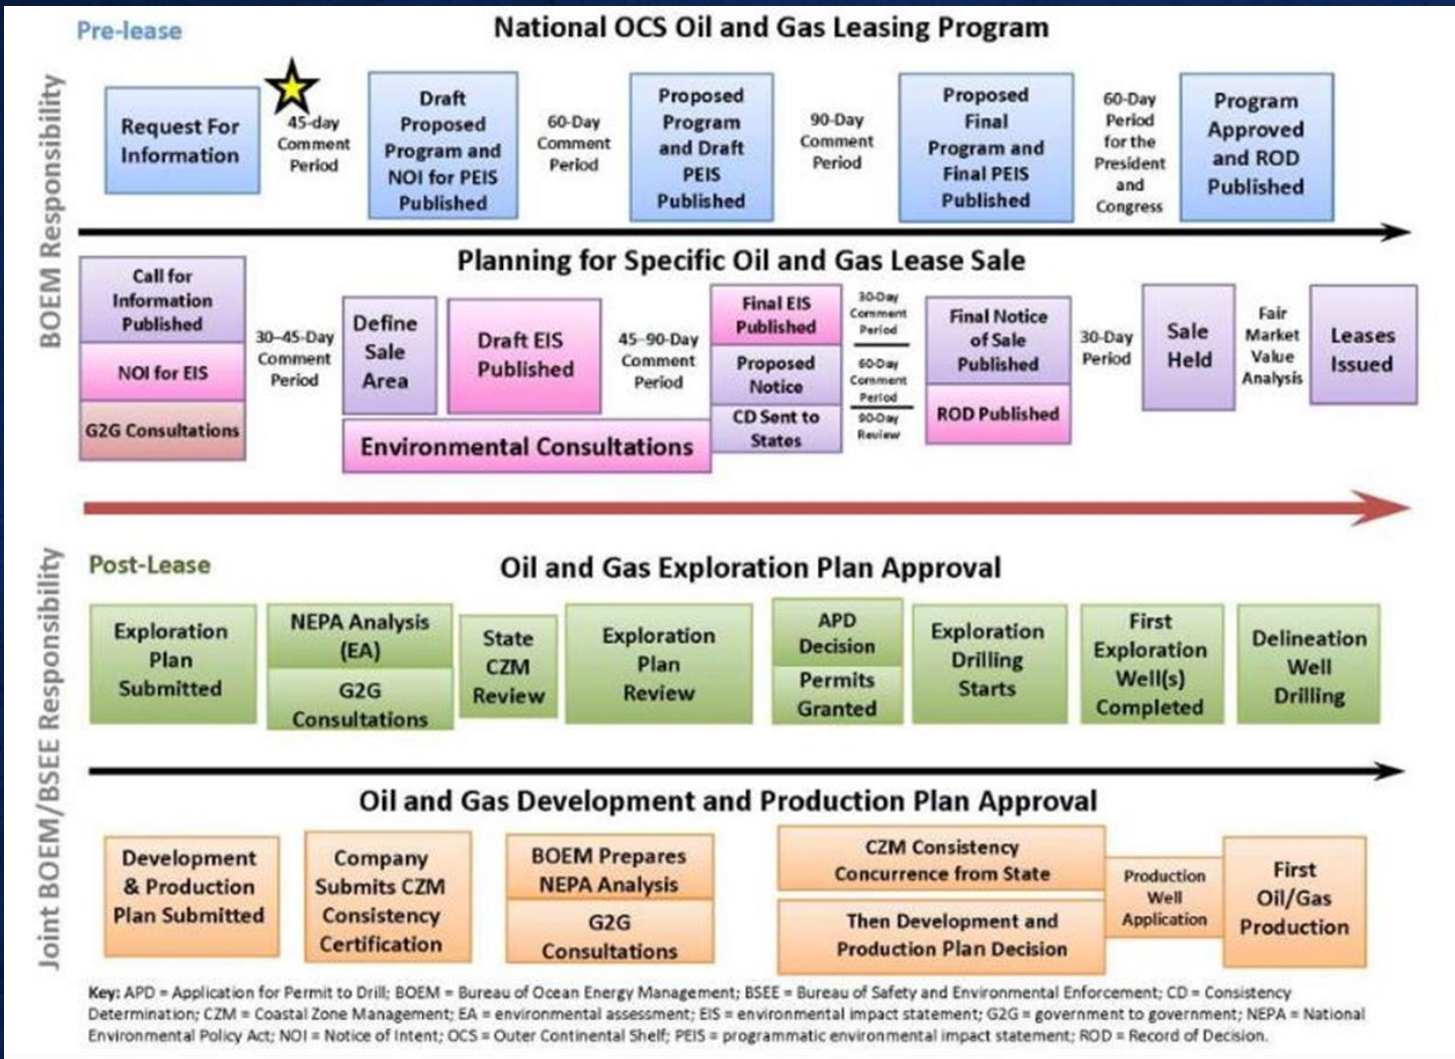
Pre-lease

National OCS Oil and Gas Leasing Program

BOEM Responsibility

Request For Information

45-day Comment Period

Draft Proposed Program and NOI for PEIS Published

60-Day Comment Period

Proposed Program and Draft PEIS Published

90-Day Comment Period

Proposed Final Program and Final PEIS Published

60-Day Period for the President and Congress

Program Approved and ROD Published

Planning for Specific Oil and Gas Lease Sale

Call for Information Published

NOI for EIS

G2G Consultations

30–45-Day Comment Period

Define Sale Area

Draft EIS Published

45–90-Day Comment Period

Environmental Consultations

Final EIS Published

Proposed Notice

CD Sent to States

30-Day Comment Period

60-Day Comment Period

90-Day Review

Final Notice of Sale Published

ROD Published

30-Day Period

Sale Held

Fair Market Value Analysis

Leases Issued

Joint BOEM/BSEE Responsibility

Post-Lease

Oil and Gas Exploration Plan Approval

Exploration Plan Submitted

NEPA Analysis (EA)

G2G Consultations

State CZM Review

Exploration Plan Review

APD Decision

Permits Granted

Exploration Drilling Starts

First Exploration Well(s) Completed

Delineation Well Drilling

Oil and Gas Development and Production Plan Approval

Development & Production Plan Submitted

Company Submits CZM Consistency Certification

BOEM Prepares NEPA Analysis

G2G Consultations

CZM Consistency Concurrence from State

Then Development and Production Plan Decision

Production Well Application

First Oil/Gas Production

Key: APD = Application for Permit to Drill; BOEM = Bureau of Ocean Energy Management; BSEE = Bureau of Safety and Environmental Enforcement; CD = Consistency Determination; CZM = Coastal Zone Management; EA = environmental assessment; EIS = environmental impact statement; G2G = government to government; NEPA = National Environmental Policy Act; NOI = Notice of Intent; OCS = Outer Continental Shelf; PEIS = programmatic environmental impact statement; ROD = Record of Decision.